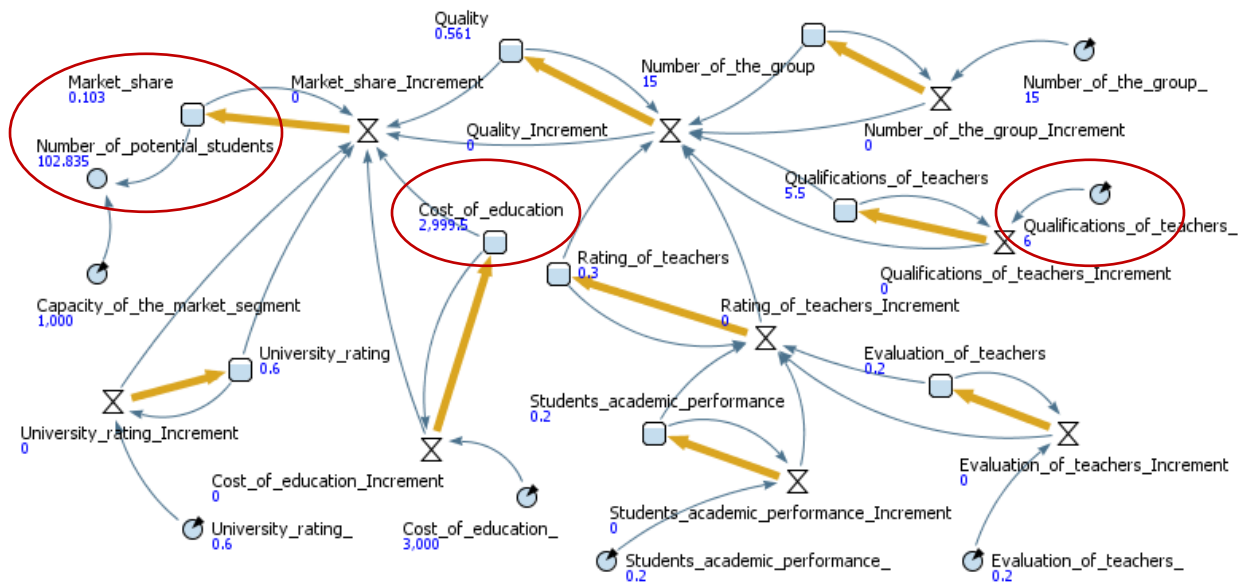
Quality
0.561

Market_share
0.103

Market_share_Increment
0

Number_of_the_group
15

Number_of_the_group_
15

Number_of_potential_students
102.835

Quality_Increment
0

Number_of_the_group_Increment
0

Qualifications_of_teachers
5.5

Cost_of_education
2,999.5

Qualifications_of_teachers_
6

Capacity_of_the_market_segment
1,000

Rating_of_teachers
0.3

Qualifications_of_teachers_Increment
0

Rating_of_teachers_Increment
0

University_rating
0.6

Evaluation_of_teachers
0.2

Students_academic_performance
0.2

University_rating_Increment
0

Evaluation_of_teachers_Increment
0

Cost_of_education_Increment
0

Students_academic_performance_Increment
0

University_rating_
0.6

Cost_of_education_
3,000

Students_academic_performance_
0.2

Evaluation_of_teachers_
0.2